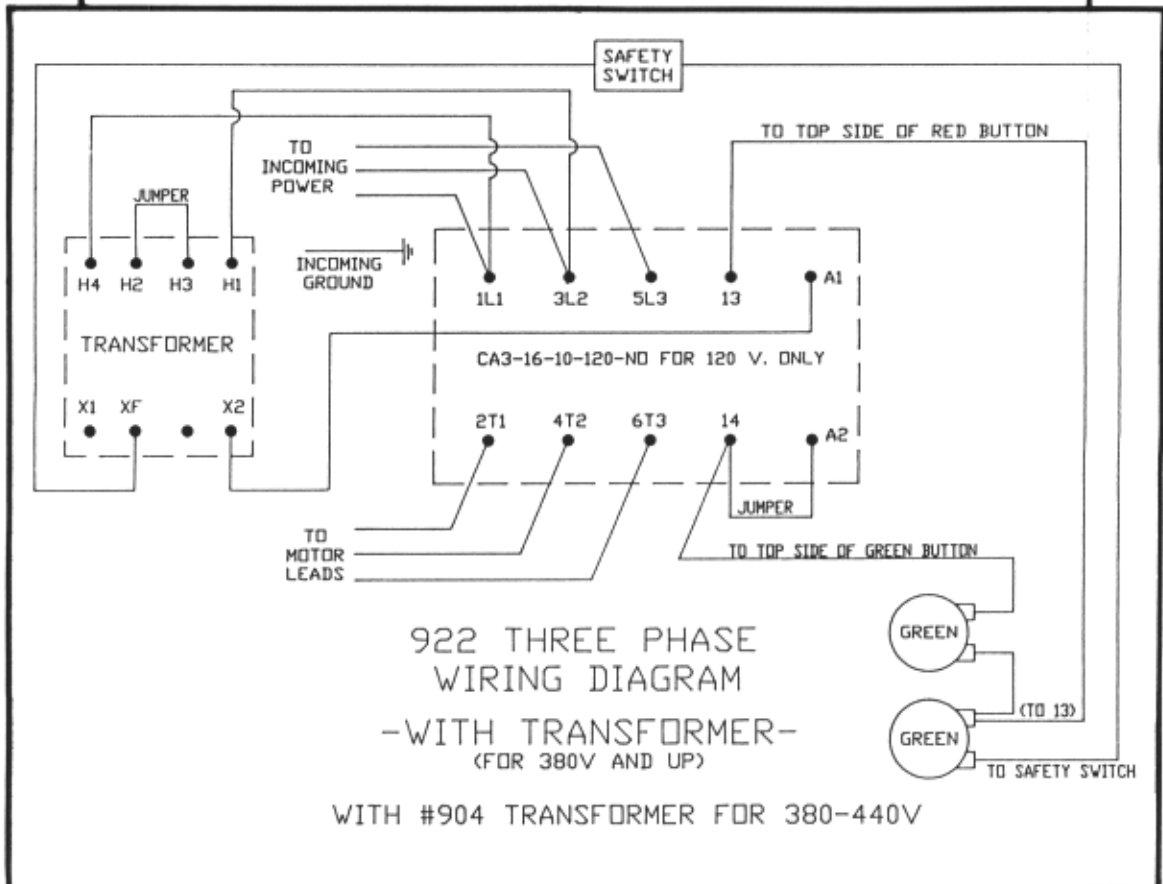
SAFETY SWITCH

TO TOP SIDE OF RED BUTTON

TO INCOMING POWER

JUMPER

H4 H2 H3 H1

TRANSFORMER

X1 XF X2

INCOMING GROUND

1L1 3L2 5L3 13 A1

CA3-16-10-120-NO FOR 120 V. ONLY

2T1 4T2 6T3 14 A2

JUMPER

TO MOTOR LEADS

TO TOP SIDE OF GREEN BUTTON

GREEN

(TO 13)

GREEN

TO SAFETY SWITCH

922 THREE PHASE WIRING DIAGRAM

-WITH TRANSFORMER-
(FOR 380V AND UP)

WITH #904 TRANSFORMER FOR 380-440V